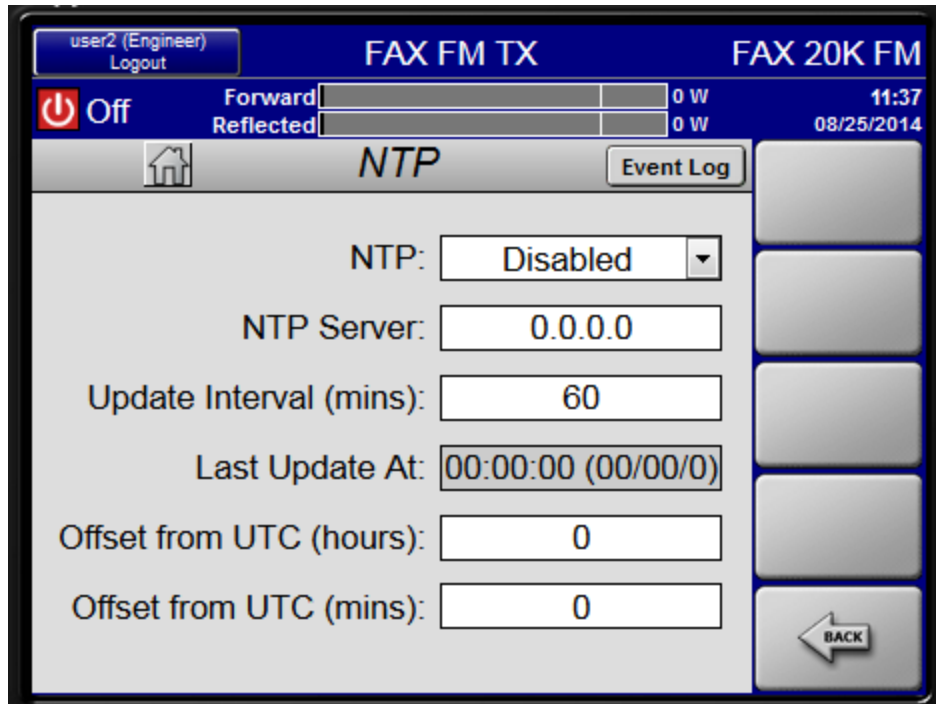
user2 (Engineer)
Logout

FAX FM TX

FAX 20K FM

Off

Forward 0 W
Reflected 0 W

11:37
08/25/2014

NTP

Event Log

NTP: Disabled

NTP Server: 0.0.0.0

Update Interval (mins): 60

Last Update At: 00:00:00 (00/00/0)

Offset from UTC (hours): 0

Offset from UTC (mins): 0

BACK